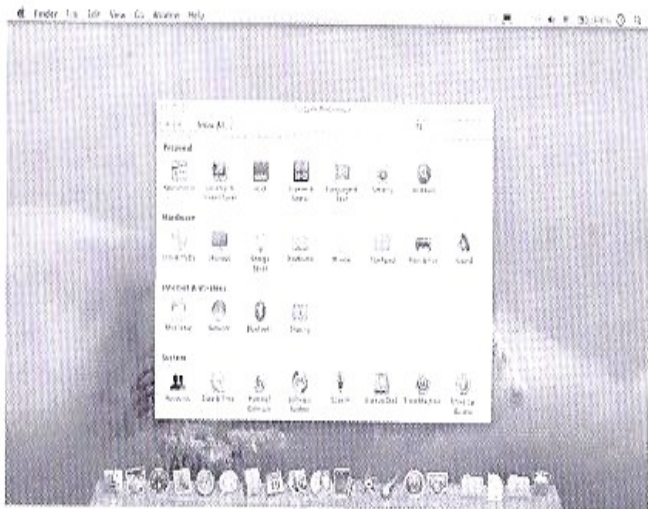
Finder File Edit View Go Window Help

System Preferences

Show All

Personal

Appearance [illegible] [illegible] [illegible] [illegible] Security Spotlight

Hardware

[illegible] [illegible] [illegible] Keyboard Mouse Trackpad Print & Fax Sound

Internet & Wireless

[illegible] Network Bluetooth Sharing

System

Accounts Date & Time Parental Controls Software Update Speech Startup Disk Time Machine Universal Access